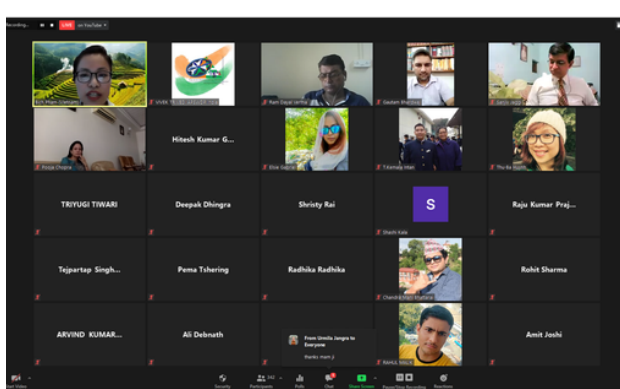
Recording... LIVE on YouTube

Thi Pham (Client)

VIVEK

Ram Dayal verma

Gautam Bhattarai

Sanjiv Mathur

Pooja Chopra

Hitesh Kumar G...

Elsie Gupta

T.Kumaraswamy

Thu Ba

TRIYUGI TIWARI

Deepak Dhingra

Shristy Rai

S

Sheeth Kala

Raju Kumar Praj...

Tejpartap Singh...

Pema Tshering

Radhika Radhika

Chandra Mani Bhattarai

Rohit Sharma

ARVIND KUMAR...

Ali Debnath

From Urmila Jangra to Everyone

thanks mam :)

RAHUL MALIK

Amit Joshi

Start Video

Security

Participants 342

Polls

Chat

Share Screen

Pause/Stop Recording

Reactions